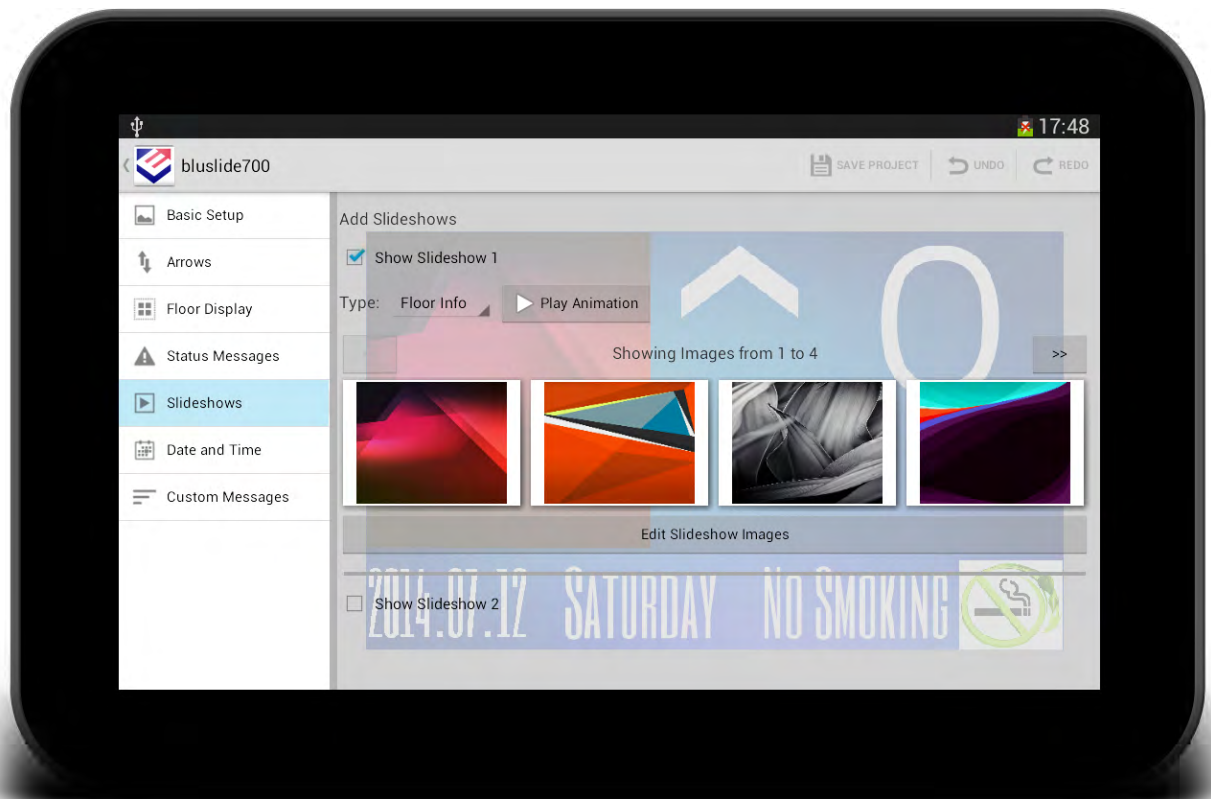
17:48

bluslide700

SAVE PROJECT
UNDO
REDO

Basic Setup
Arrows
Floor Display
Status Messages
Slideshows
Date and Time
Custom Messages

Add Slideshows

Show Slideshow 1

Type: Floor Info
Play Animation

0

Showing Images from 1 to 4
>>

Edit Slideshow Images

2014.07.12 SATURDAY NO SMOKING

Show Slideshow 2